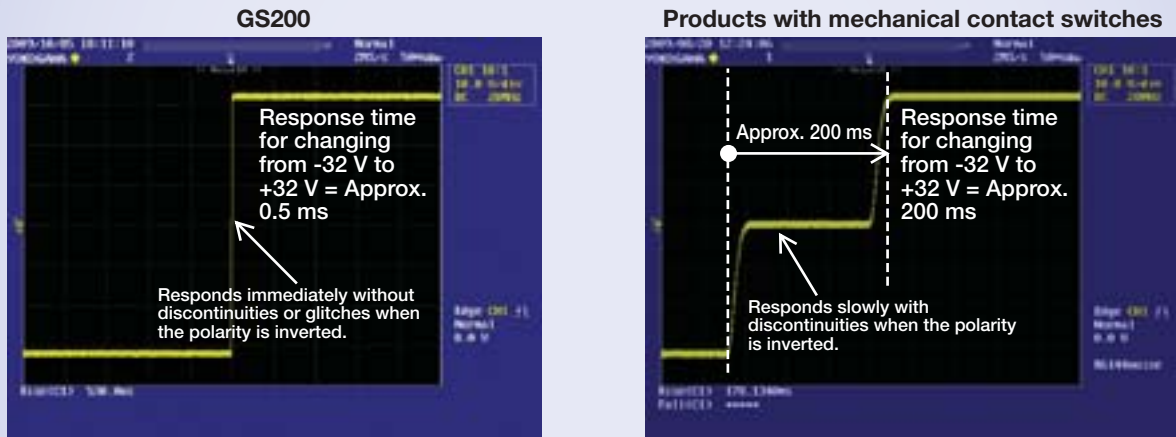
GS200

Response time for changing from -32 V to +32 V = Approx. 0.5 ms

Responds immediately without discontinuities or glitches when the polarity is inverted.

Products with mechanical contact switches

Approx. 200 ms

Response time for changing from -32 V to +32 V = Approx. 200 ms

Responds slowly with discontinuities when the polarity is inverted.